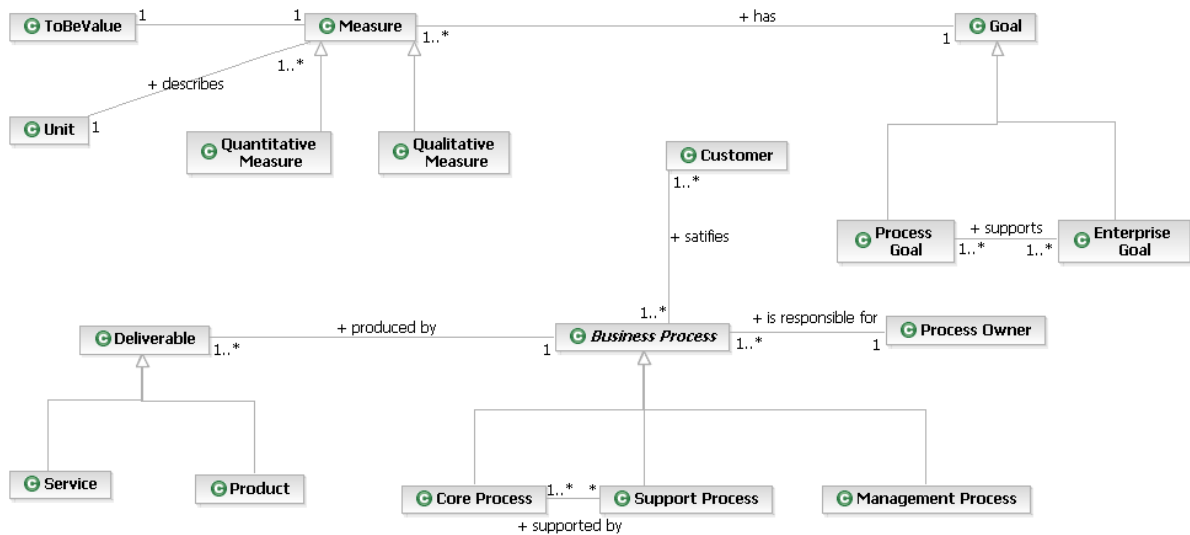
ToBeValue 1 1 Measure 1..* + has 1 Goal

+ describes 1..*

Unit 1

Quantitative Measure

Qualitative Measure

Customer 1..*

+ satifies

Process Goal 1..* + supports 1..* Enterprise Goal

1..*

Deliverable 1..* + produced by 1 Business Process 1..* + is responsible for 1 Process Owner

Service

Product

Core Process 1..* * Support Process

+ supported by

Management Process